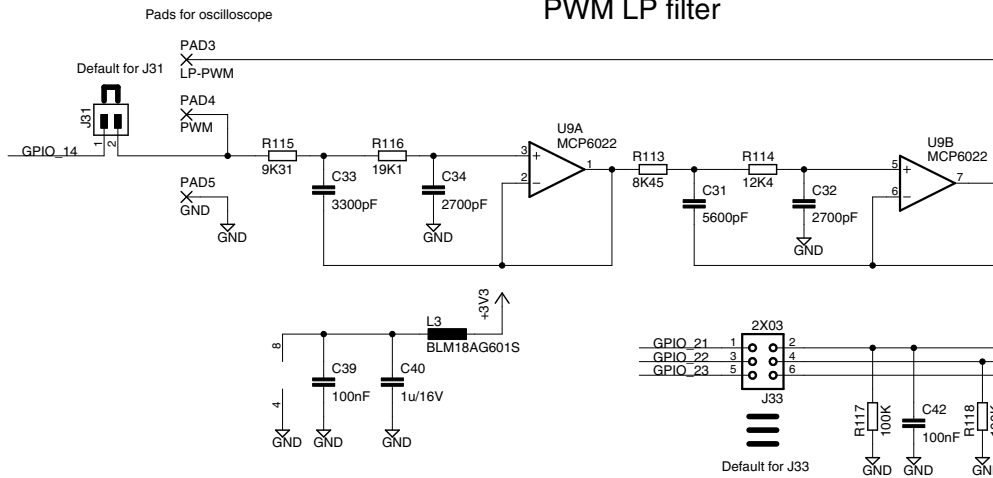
Pads for oscilloscope

PWM LP filter

PAD3
LP-PWM

Default for J31

J31
1 2

PAD4
PWM

GPIO_14

R115
9K31

R116
19K1

C33
3300pF

C34
2700pF

GND

PAD5
GND

GND

U9A
MCP6022

3 +
2 −
1

R113
8K45

R114
12K4

C31
5600pF

C32
2700pF

GND

U9B
MCP6022

5 +
6 −
7

+3V3

L3
BLM18AG601S

8

4

C39
100nF

C40
1u/16V

GND GND GND

2X03

GPIO_21 1 2
GPIO_22 3 4
GPIO_23 5 6

J33

Default for J33

R117
100K

C42
100nF

R118

GND GND GN